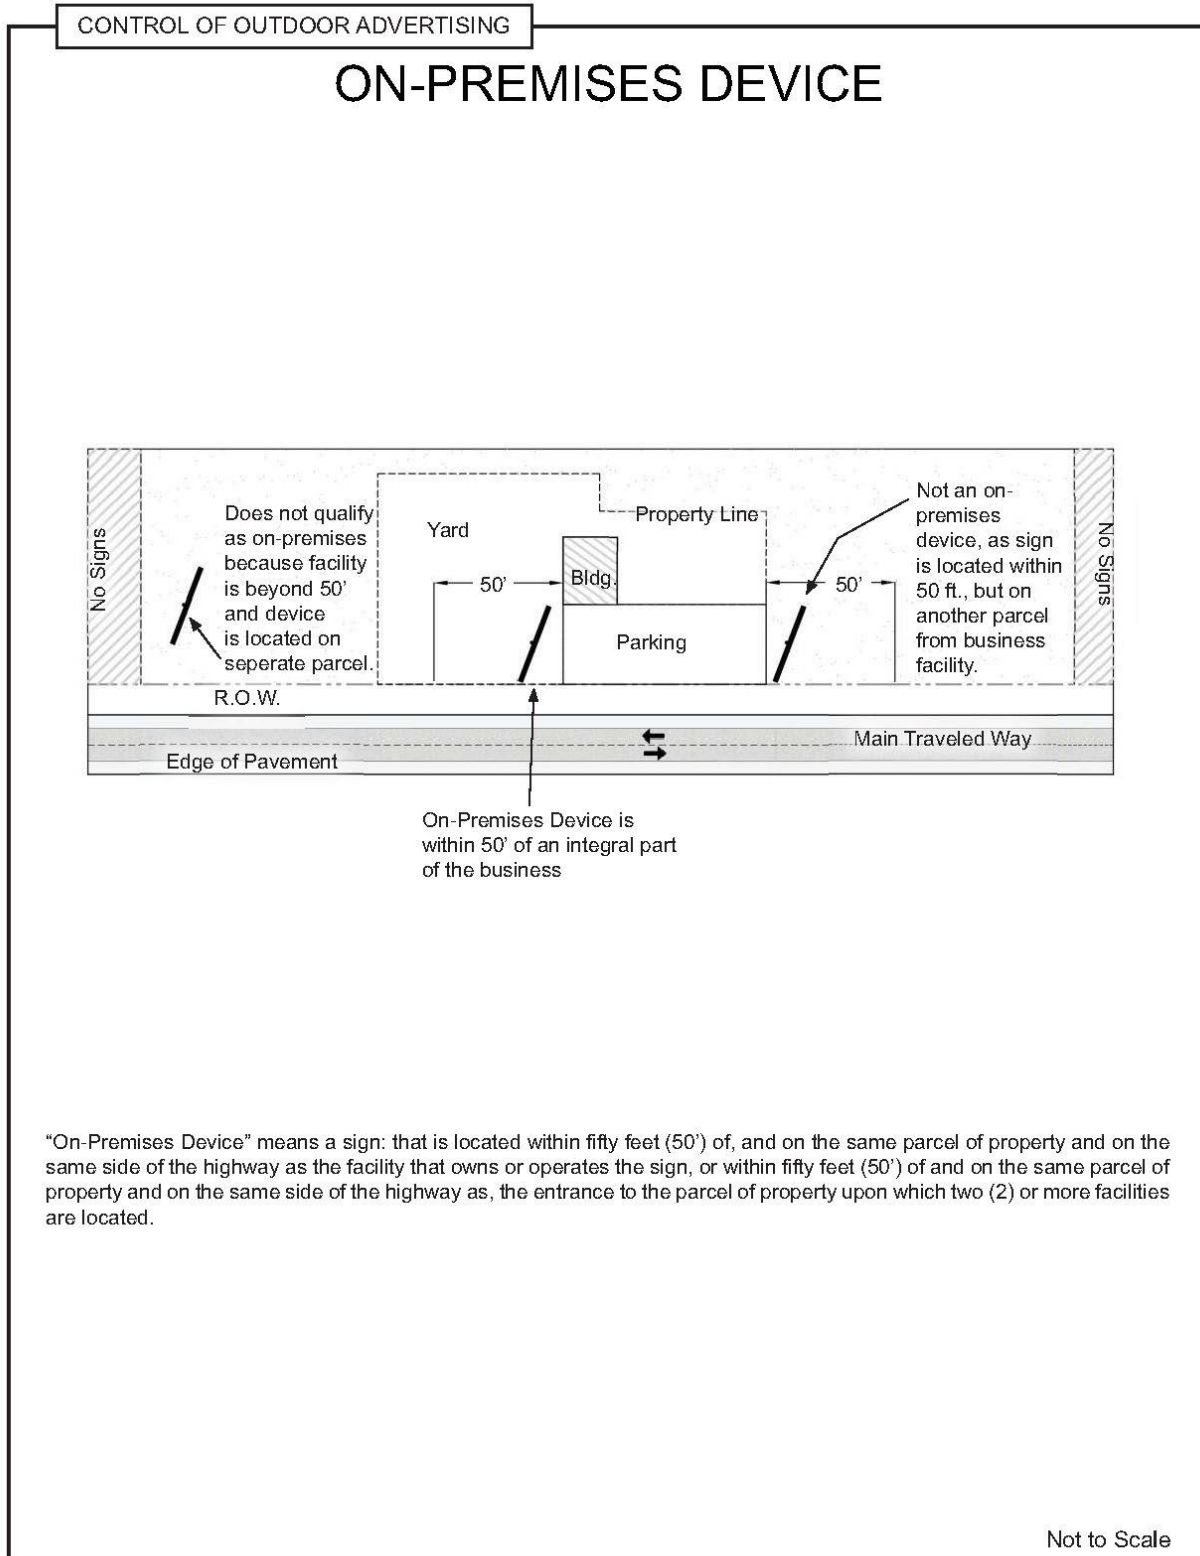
CONTROL OF OUTDOOR ADVERTISING

ON-PREMISES DEVICE

No Signs

Does not qualify as on-premises because facility is beyond 50' and device is located on seperate parcel.

Yard

Property Line

50'

Bldg.

Parking

50'

Not an on-premises device, as sign is located within 50 ft., but on another parcel from business facility.

No Signs

R.O.W.

Main Traveled Way

Edge of Pavement

On-Premises Device is within 50' of an integral part of the business

"On-Premises Device" means a sign: that is located within fifty feet (50') of, and on the same parcel of property and on the same side of the highway as the facility that owns or operates the sign, or within fifty feet (50') of and on the same parcel of property and on the same side of the highway as, the entrance to the parcel of property upon which two (2) or more facilities are located.

Not to Scale